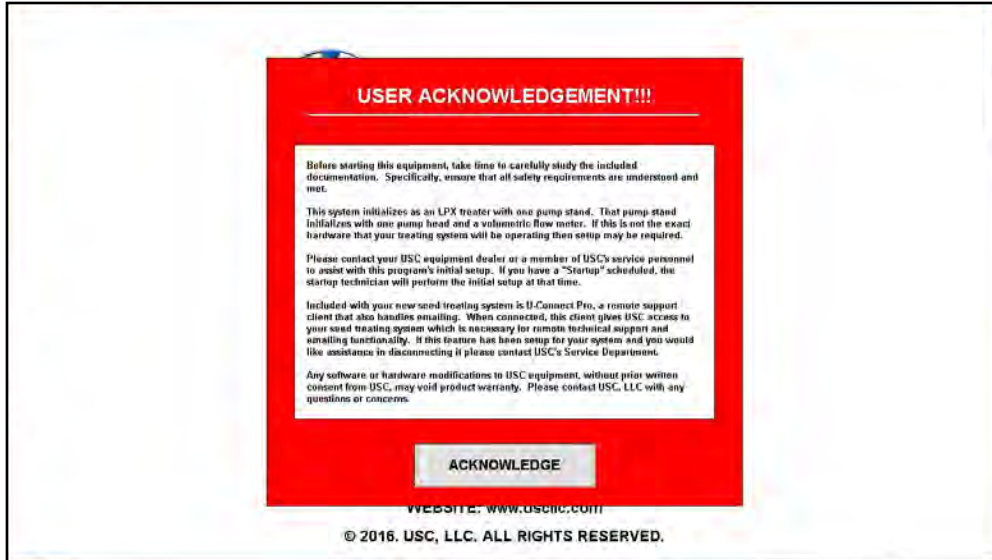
USER ACKNOWLEDGEMENT!!!

Before starting this equipment, take time to carefully study the included documentation. Specifically, ensure that all safety requirements are understood and met.

This system initializes as an LPX treater with one pump stand. That pump stand initializes with one pump head and a volumetric flow meter. If this is not the exact hardware that your treating system will be operating then setup may be required.

Please contact your USC equipment dealer or a member of USC's service personnel to assist with this program's initial setup. If you have a "Startup" scheduled, the startup technician will perform the initial setup at that time.

Included with your new seed treating system is U-Connect Pro, a remote support client that also handles emailing. When connected, this client gives USC access to your seed treating system which is necessary for remote technical support and emailing functionality. If this feature has been setup for your system and you would like assistance in disconnecting it please contact USC's Service Department.

Any software or hardware modifications to USC equipment, without prior written consent from USC, may void product warranty. Please contact USC, LLC with any questions or concerns.

ACKNOWLEDGE

WEBSITE: www.uscllc.com

© 2016. USC, LLC. ALL RIGHTS RESERVED.